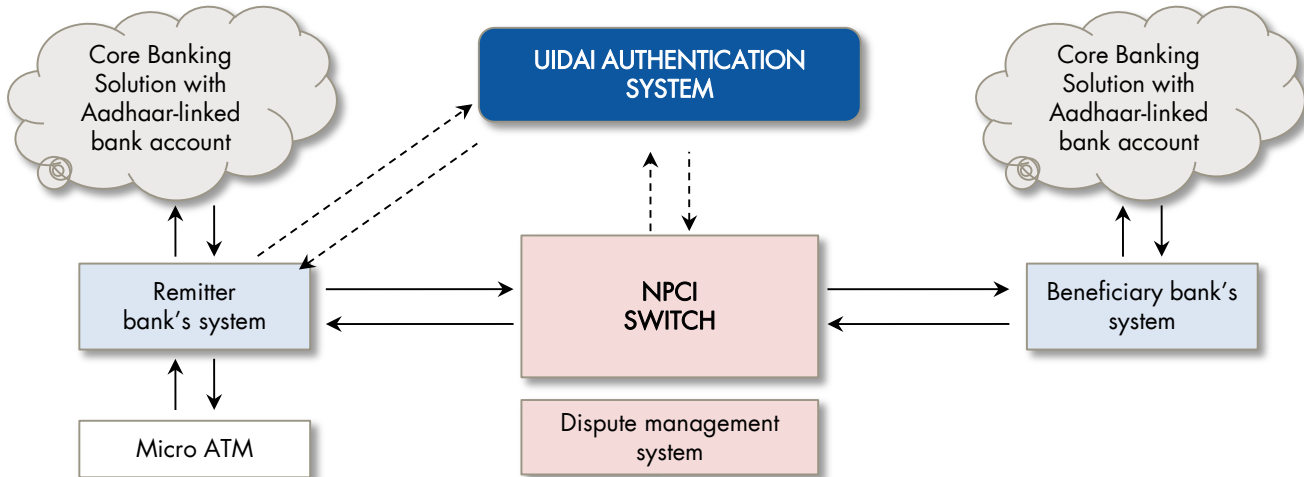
Core Banking Solution with Aadhaar-linked bank account

UIDAI AUTHENTICATION SYSTEM

Core Banking Solution with Aadhaar-linked bank account

Remitter bank's system

NPCI SWITCH

Beneficiary bank's system

Micro ATM

Dispute management system